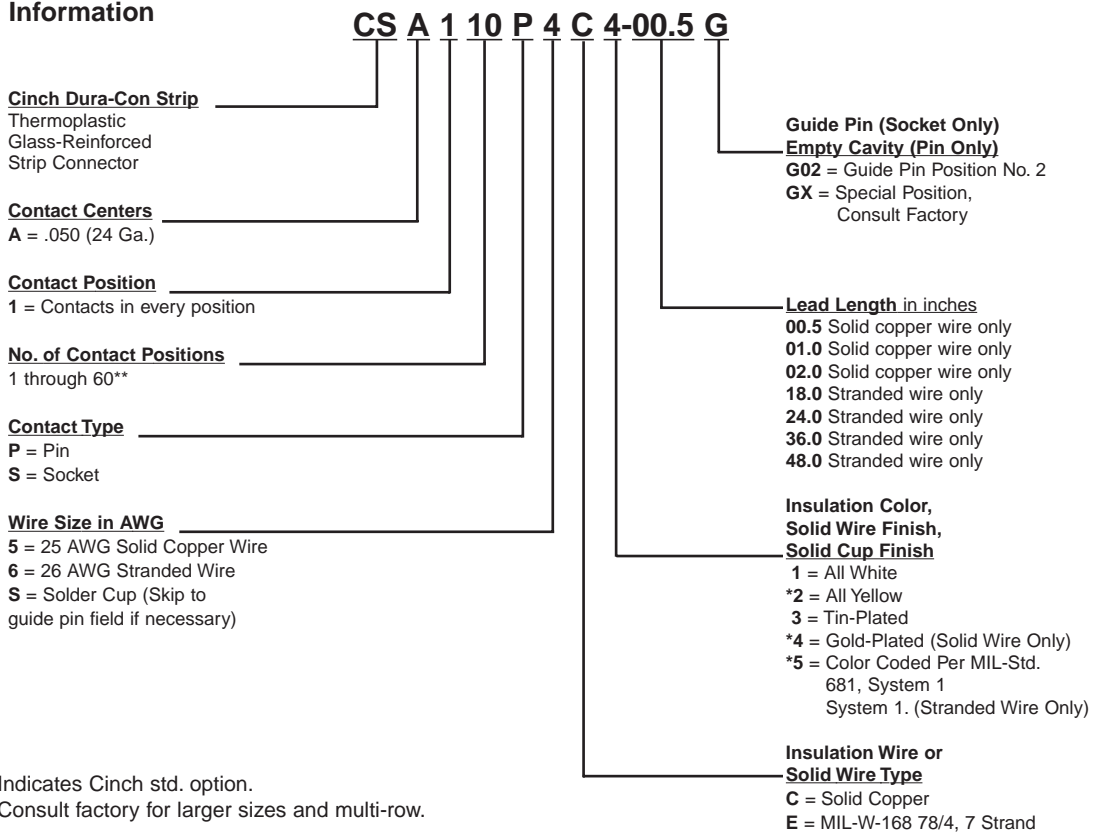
Information

CS A 1 10 P 4 C 4-00.5 G

Cinch Dura-Con Strip
Thermoplastic
Glass-Reinforced
Strip Connector

Contact Centers
**A** = .050 (24 Ga.)

Contact Position
**1** = Contacts in every position

No. of Contact Positions
1 through 60**

Contact Type
**P** = Pin
**S** = Socket

Wire Size in AWG
**5** = 25 AWG Solid Copper Wire
**6** = 26 AWG Stranded Wire
**S** = Solder Cup (Skip to guide pin field if necessary)

Guide Pin (Socket Only)
Empty Cavity (Pin Only)
**G02** = Guide Pin Position No. 2
**GX** = Special Position, Consult Factory

Lead Length in inches
**00.5** Solid copper wire only
**01.0** Solid copper wire only
**02.0** Solid copper wire only
**18.0** Stranded wire only
**24.0** Stranded wire only
**36.0** Stranded wire only
**48.0** Stranded wire only

Insulation Color,
Solid Wire Finish,
Solid Cup Finish
**1** = All White
***2** = All Yellow
**3** = Tin-Plated
***4** = Gold-Plated (Solid Wire Only)
***5** = Color Coded Per MIL-Std. 681, System 1
System 1. (Stranded Wire Only)

Insulation Wire or
Solid Wire Type
**C** = Solid Copper
**E** = MIL-W-168 78/4, 7 Strand

Indicates Cinch std. option.
Consult factory for larger sizes and multi-row.